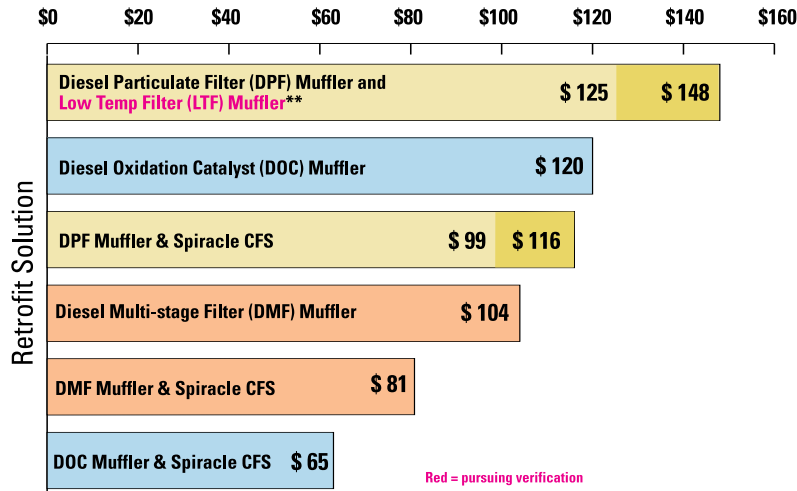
$0 $20 $40 $60 $80 $100 $120 $140 $160

Retrofit Solution

Diesel Particulate Filter (DPF) Muffler and Low Temp Filter (LTF) Muffler** $ 125 $ 148

Diesel Oxidation Catalyst (DOC) Muffler $ 120

DPF Muffler & Spiracle CFS $ 99 $ 116

Diesel Multi-stage Filter (DMF) Muffler $ 104

DMF Muffler & Spiracle CFS $ 81

DOC Muffler & Spiracle CFS $ 65

Red = pursuing verification